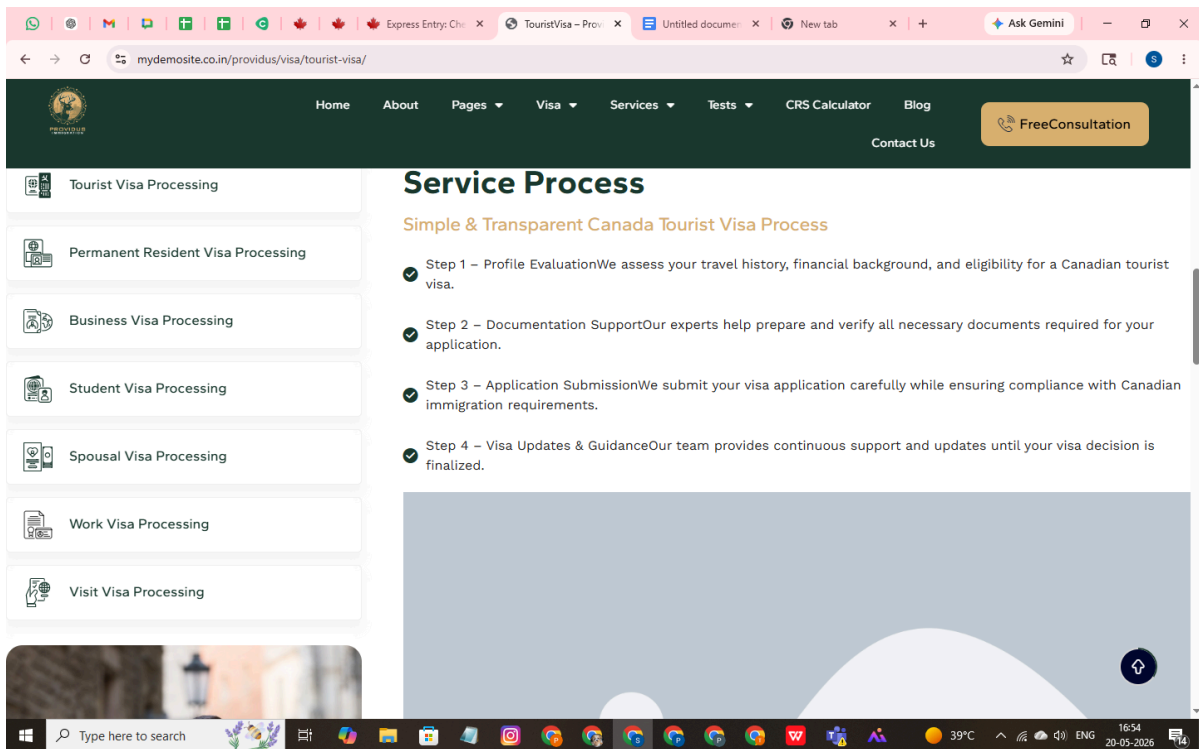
Express Entry: Che
TouristVisa – Prov
Untitled documen
New tab
Ask Gemini

mydemosite.co.in/providus/visa/tourist-visa/

PROVIDUS IMMIGRATION

Home
About
Pages
Visa
Services
Tests
CRS Calculator
Blog
Contact Us
FreeConsultation

Tourist Visa Processing
Permanent Resident Visa Processing
Business Visa Processing
Student Visa Processing
Spousal Visa Processing
Work Visa Processing
Visit Visa Processing

Service Process

Simple & Transparent Canada Tourist Visa Process

Step 1 – Profile EvaluationWe assess your travel history, financial background, and eligibility for a Canadian tourist visa.

Step 2 – Documentation SupportOur experts help prepare and verify all necessary documents required for your application.

Step 3 – Application SubmissionWe submit your visa application carefully while ensuring compliance with Canadian immigration requirements.

Step 4 – Visa Updates & GuidanceOur team provides continuous support and updates until your visa decision is finalized.

Type here to search
39°C
ENG
16:54
20-05-2026
14